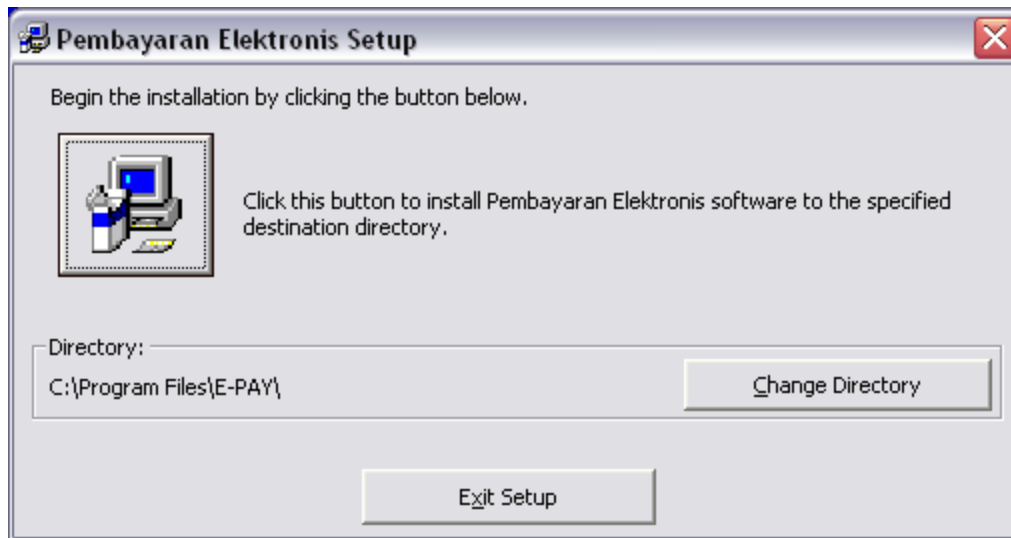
Pembayaran Elektronis Setup

Begin the installation by clicking the button below.

Click this button to install Pembayaran Elektronis software to the specified destination directory.

Directory:

C:\Program Files\E-PAY\

Change Directory

Exit Setup